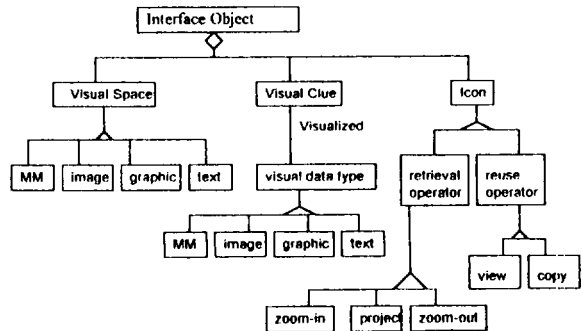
Interface Object

Visual Space

Visual Clue

Icon

Visualized

MM

image

graphic

text

visual data type

retrieval operator

reuse operator

MM

image

graphic

text

view

copy

zoom-in

project

zoom-out